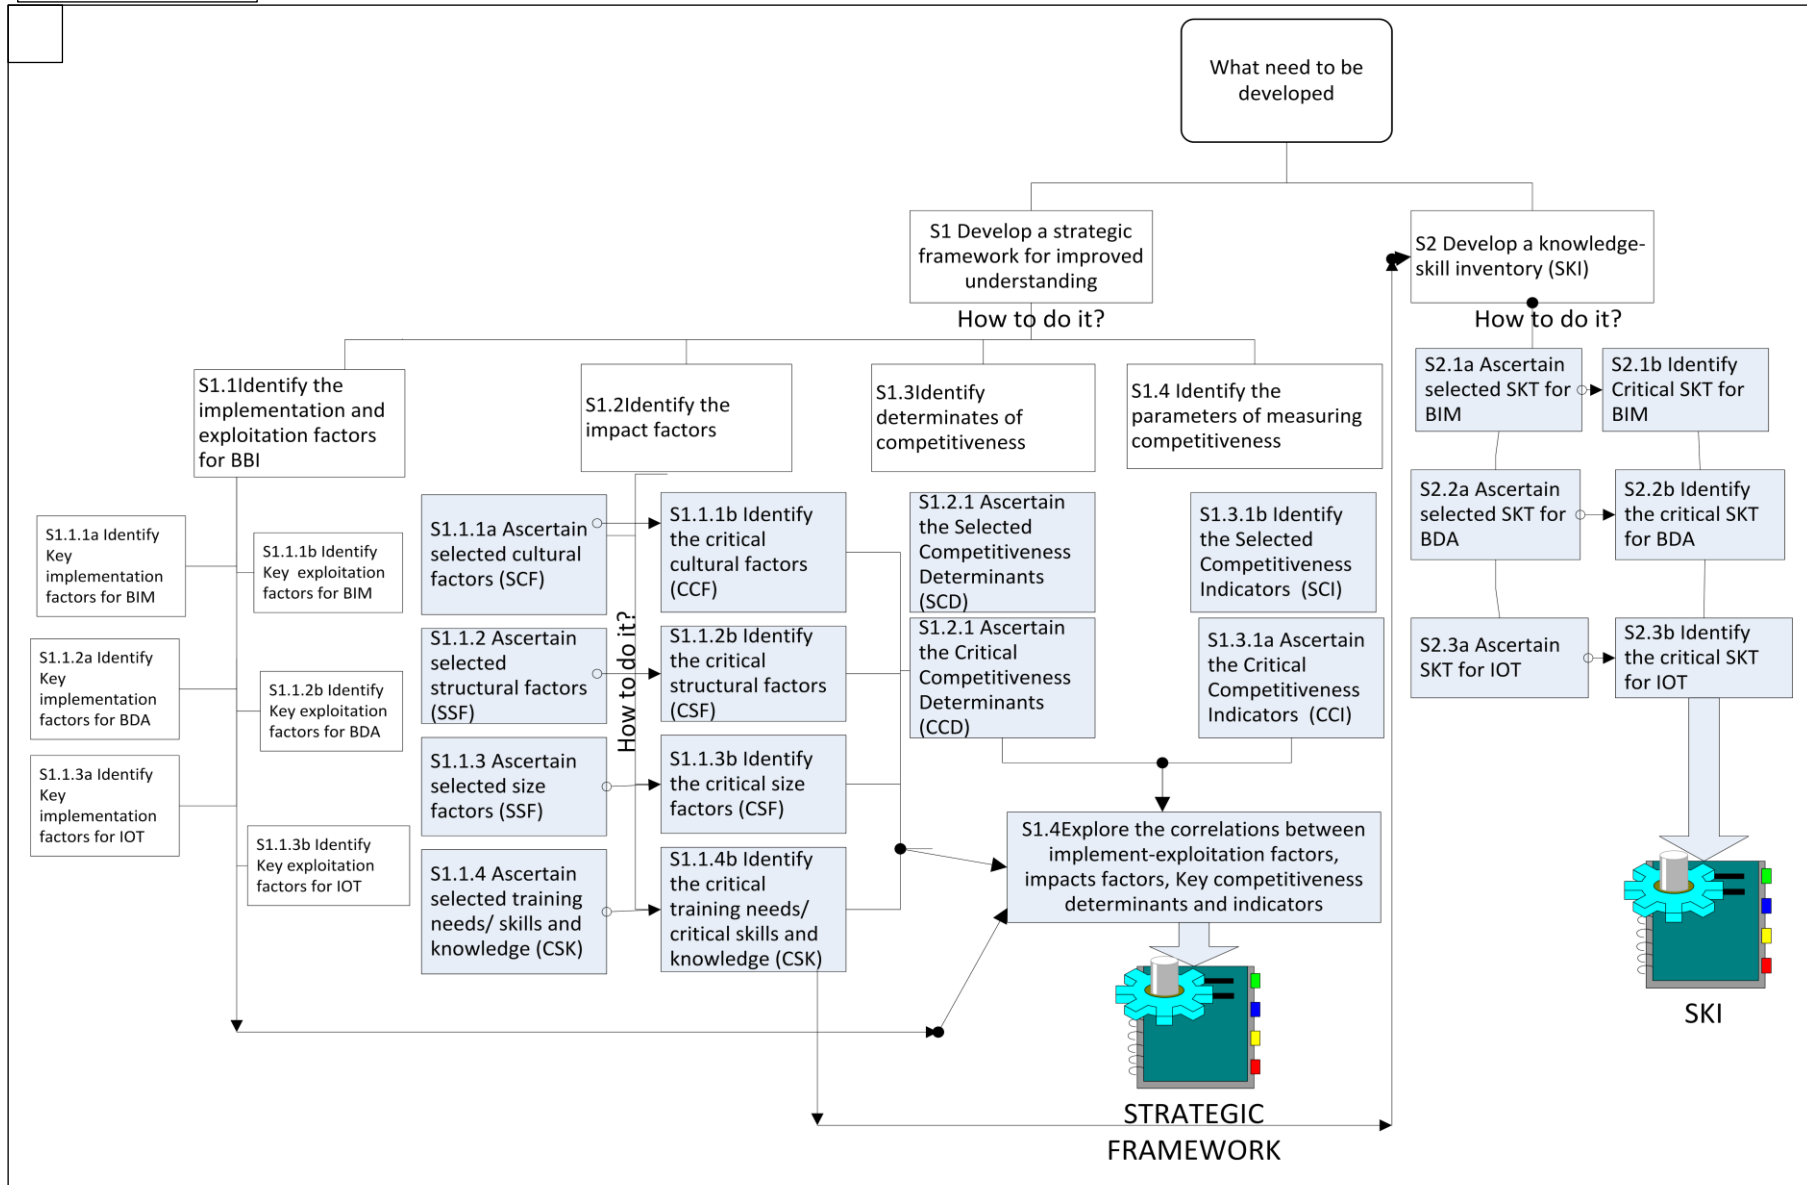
What need to be developed

S1 Develop a strategic framework for improved understanding

S2 Develop a knowledge-skill inventory (SKI)

How to do it?

How to do it?

S1.1Identify the implementation and exploitation factors for BBI

S1.2Identify the impact factors

S1.3Identify determinates of competitiveness

S1.4 Identify the parameters of measuring competitiveness

S2.1a Ascertain selected SKT for BIM

S2.1b Identify Critical SKT for BIM

S2.2a Ascertain selected SKT for BDA

S2.2b Identify the critical SKT for BDA

S2.3a Ascertain SKT for IOT

S2.3b Identify the critical SKT for IOT

S1.1.1a Identify Key implementation factors for BIM

S1.1.1b Identify Key exploitation factors for BIM

S1.1.2a Identify Key implementation factors for BDA

S1.1.2b Identify Key exploitation factors for BDA

S1.1.3a Identify Key implementation factors for IOT

S1.1.3b Identify Key exploitation factors for IOT

S1.1.1a Ascertain selected cultural factors (SCF)

S1.1.2 Ascertain selected structural factors (SSF)

S1.1.3 Ascertain selected size factors (SSF)

S1.1.4 Ascertain selected training needs/ skills and knowledge (CSK)

How to do it?

S1.1.1b Identify the critical cultural factors (CCF)

S1.1.2b Identify the critical structural factors (CSF)

S1.1.3b Identify the critical size factors (CSF)

S1.1.4b Identify the critical training needs/ critical skills and knowledge (CSK)

S1.2.1 Ascertain the Selected Competitiveness Determinants (SCD)

S1.2.1 Ascertain the Critical Competitiveness Determinants (CCD)

S1.3.1b Identify the Selected Competitiveness Indicators (SCI)

S1.3.1a Ascertain the Critical Competitiveness Indicators (CCI)

S1.4Explore the correlations between implement-exploitation factors, impacts factors, Key competitiveness determinants and indicators

STRATEGIC FRAMEWORK

SKI